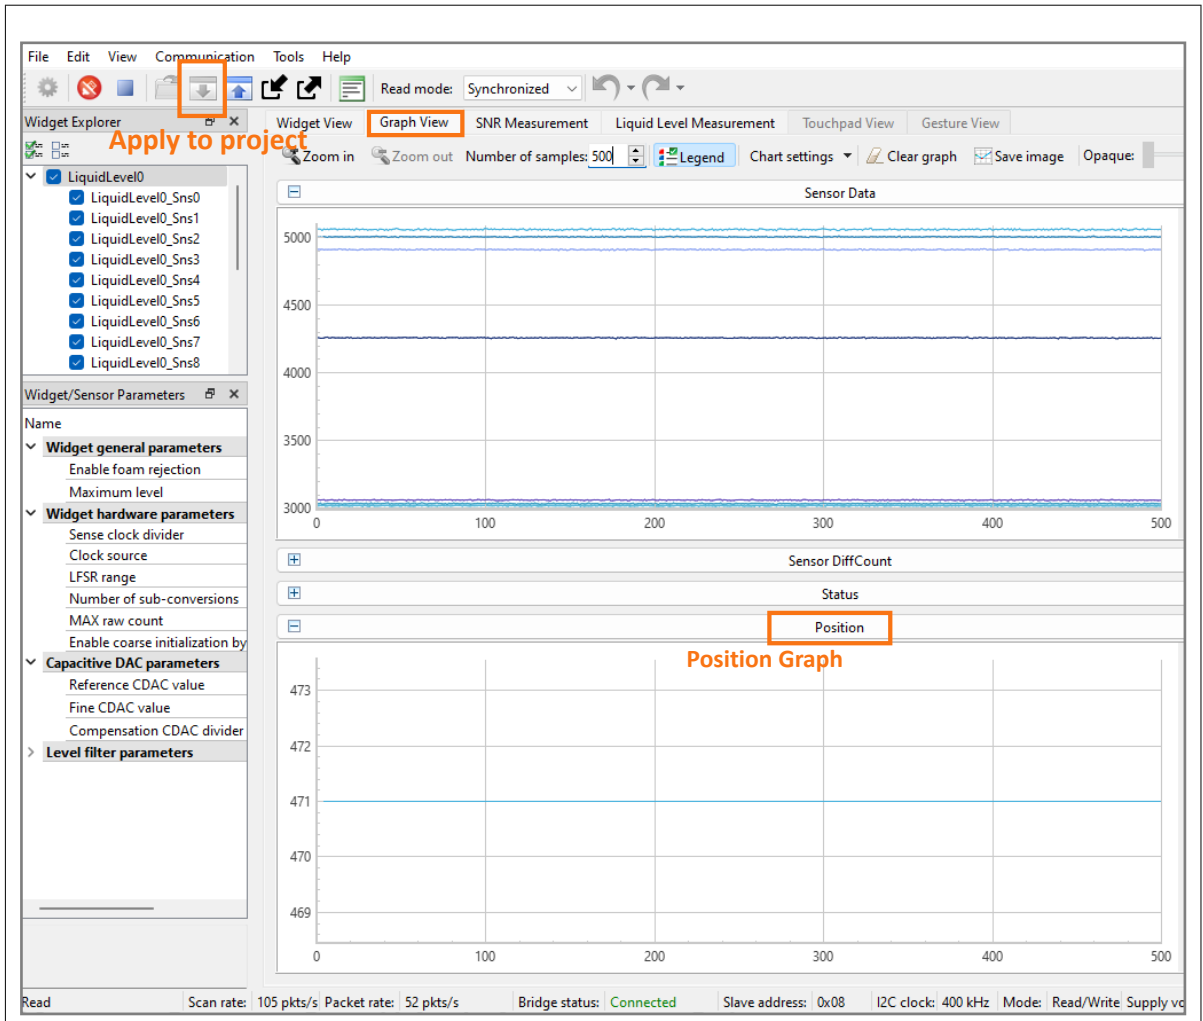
File Edit View Communication Tools Help

Read mode: Synchronized

Widget Explorer

Apply to project

LiquidLevel0
LiquidLevel0_Sns0
LiquidLevel0_Sns1
LiquidLevel0_Sns2
LiquidLevel0_Sns3
LiquidLevel0_Sns4
LiquidLevel0_Sns5
LiquidLevel0_Sns6
LiquidLevel0_Sns7
LiquidLevel0_Sns8

Widget/Sensor Parameters

Name
Widget general parameters
Enable foam rejection
Maximum level
Widget hardware parameters
Sense clock divider
Clock source
LFSR range
Number of sub-conversions
MAX raw count
Enable coarse initialization by
Capacitive DAC parameters
Reference CDAC value
Fine CDAC value
Compensation CDAC divider
Level filter parameters

Widget View | Graph View | SNR Measurement | Liquid Level Measurement | Touchpad View | Gesture View

Zoom in Zoom out Number of samples: 500 Legend Chart settings Clear graph Save image Opaque:

Sensor Data

5000
4500
4000
3500
3000
0 100 200 300 400 500

Sensor DiffCount

Status

Position

Position Graph

473
472
471
470
469
0 100 200 300 400 500

Read | Scan rate: 105 pkts/s | Packet rate: 52 pkts/s | Bridge status: Connected | Slave address: 0x08 | I2C clock: 400 kHz | Mode: Read/Write | Supply vo